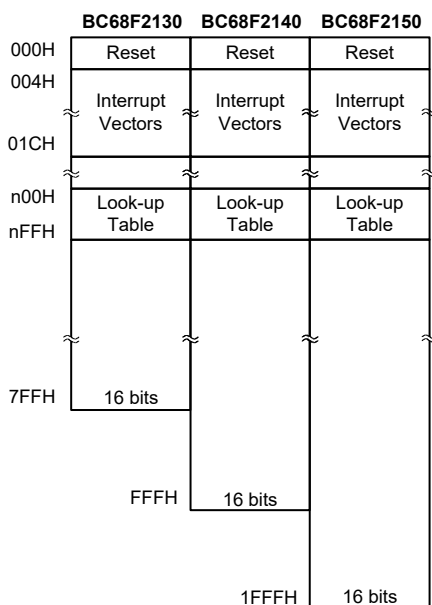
BC68F2130 BC68F2140 BC68F2150

000H Reset Reset Reset

004H

Interrupt Vectors Interrupt Vectors Interrupt Vectors

01CH

n00H Look-up Table Look-up Table Look-up Table

nFFH

7FFH 16 bits

FFFH 16 bits

1FFFH 16 bits